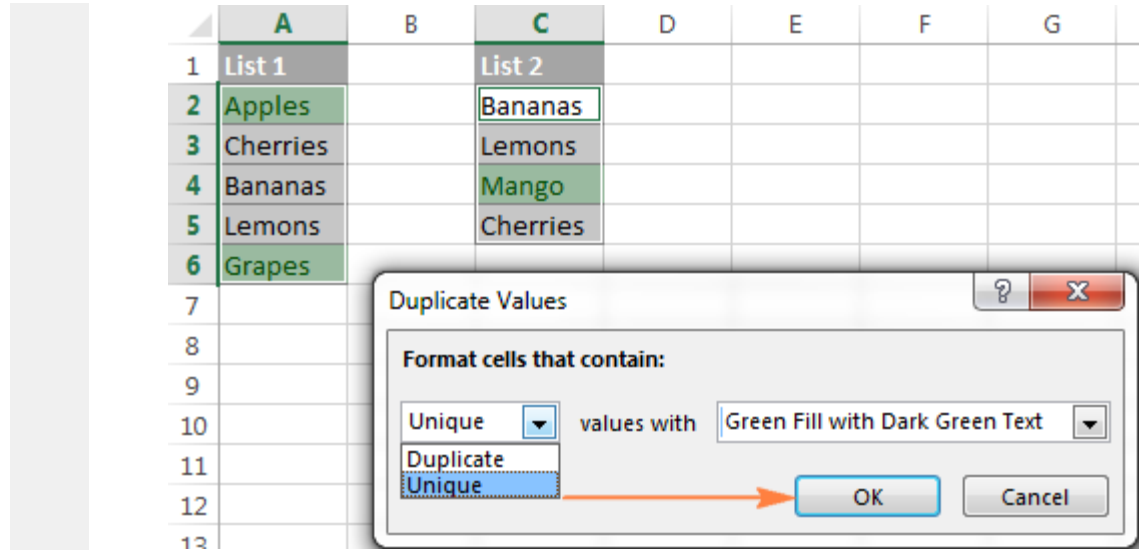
| | A | B | C | D | E | F | G |
|---|---|---|---|---|---|---|---|
| 1 | List 1 | | List 2 | | | | |
| 2 | Apples | | Bananas | | | | |
| 3 | Cherries | | Lemons | | | | |
| 4 | Bananas | | Mango | | | | |
| 5 | Lemons | | Cherries | | | | |
| 6 | Grapes | | | | | | |
| 7 | | | | | | | |
| 8 | | | | | | | |
| 9 | | | | | | | |
| 10 | | | | | | | |
| 11 | | | | | | | |
| 12 | | | | | | | |
| 13 | | | | | | | |

Duplicate Values

?

X

Format cells that contain:

Unique

values with

Green Fill with Dark Green Text

Duplicate

Unique

OK

Cancel